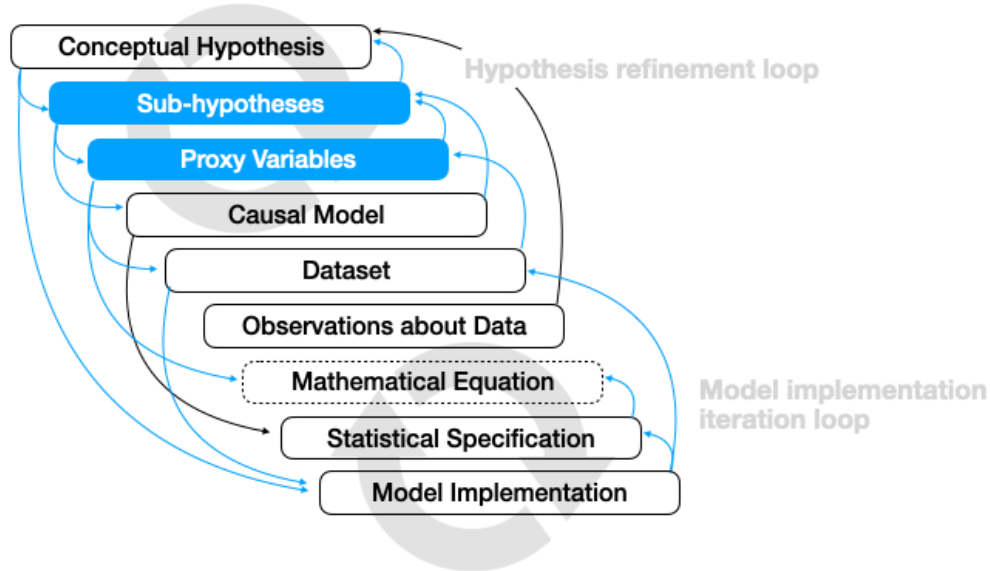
Conceptual Hypothesis

Hypothesis refinement loop

Sub-hypotheses

Proxy Variables

Causal Model

Dataset

Observations about Data

Mathematical Equation

Model implementation iteration loop

Statistical Specification

Model Implementation